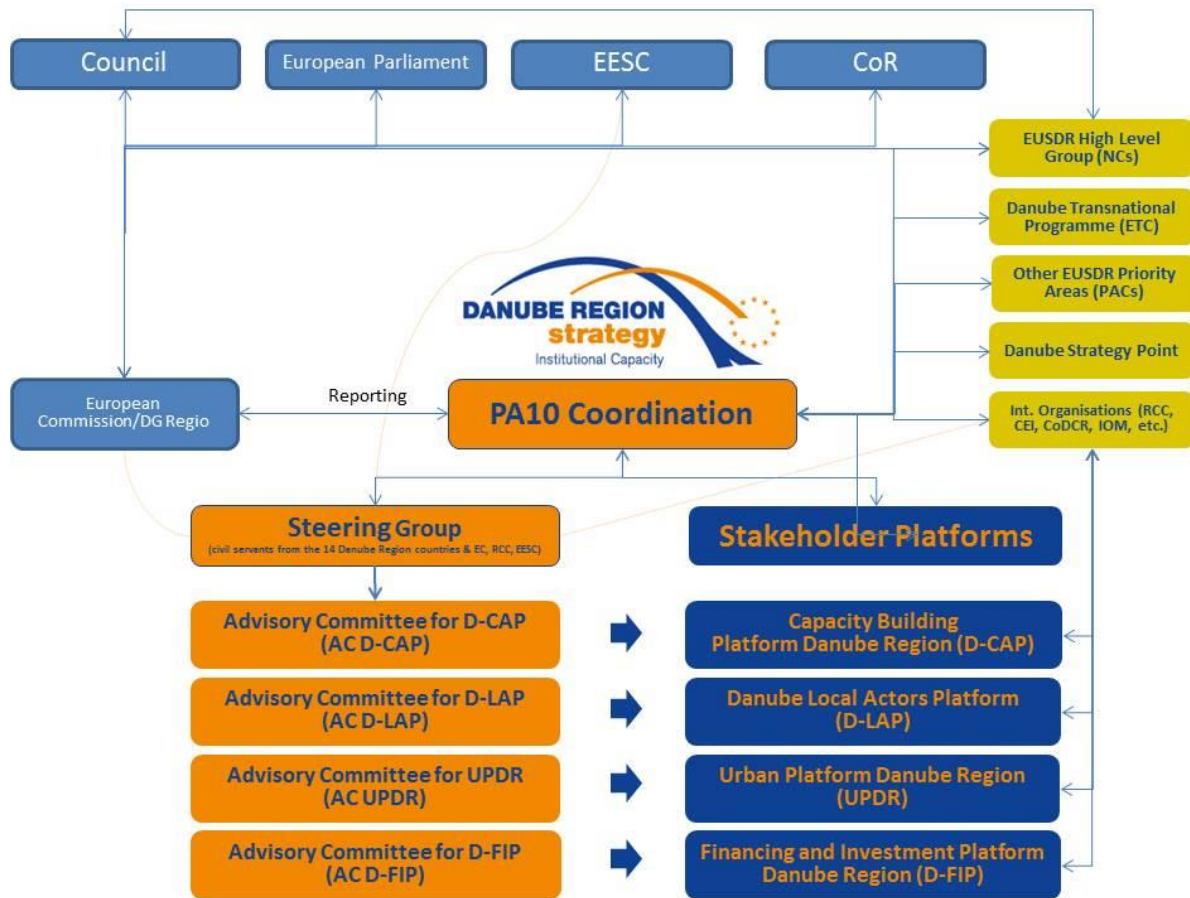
Council

European Parliament

EESC

CoR

EUSDR High Level Group (NCs)

Danube Transnational Programme (ETC)

Other EUSDR Priority Areas (PACs)

Danube Strategy Point

Int. Organisations (RCC, CEI, CoDCR, IOM, etc.)

DANUBE REGION strategy Institutional Capacity

European Commission/DG Regio

Reporting

PA10 Coordination

Steering Group
(civil servants from the 14 Danube Region countries & EC, RCC, EESC)

Stakeholder Platforms

Advisory Committee for D-CAP (AC D-CAP)

Capacity Building Platform Danube Region (D-CAP)

Advisory Committee for D-LAP (AC D-LAP)

Danube Local Actors Platform (D-LAP)

Advisory Committee for UPDR (AC UPDR)

Urban Platform Danube Region (UPDR)

Advisory Committee for D-FIP (AC D-FIP)

Financing and Investment Platform Danube Region (D-FIP)